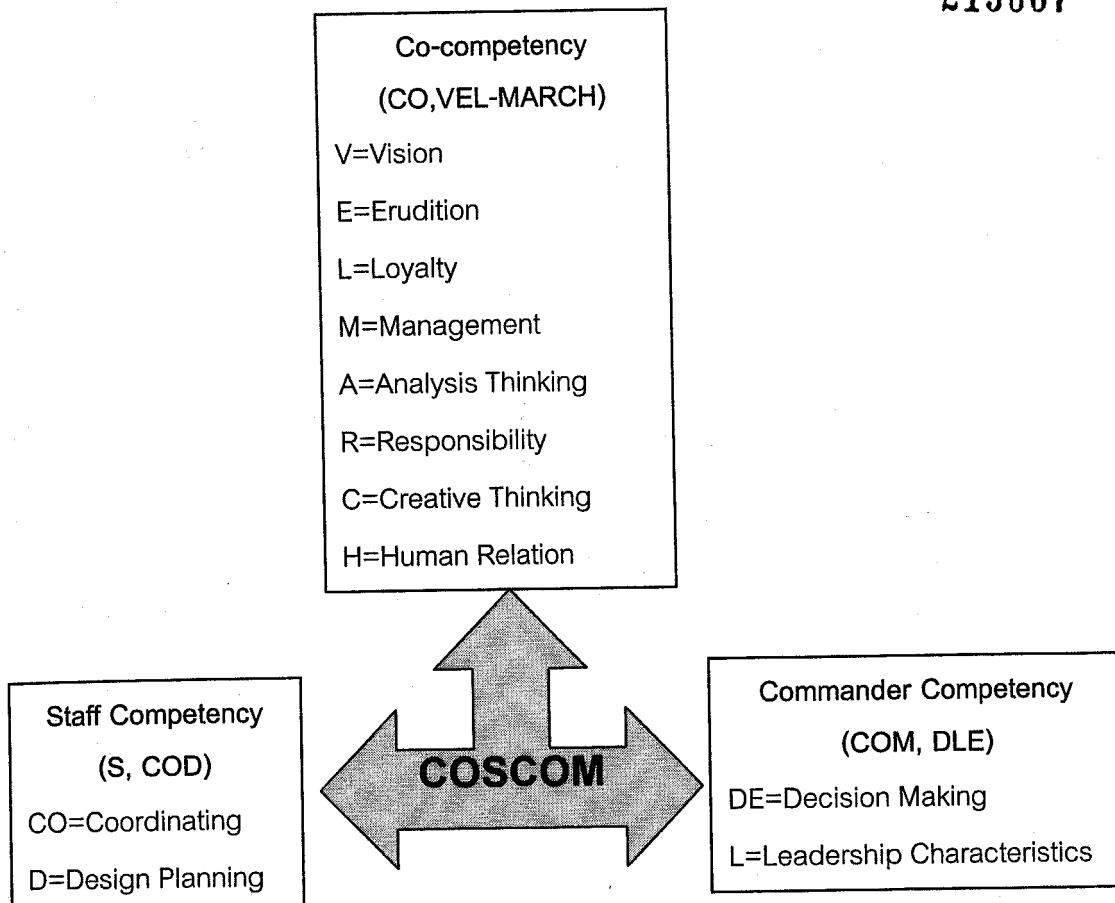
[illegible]

Co-competency

(CO,VEL-MARCH)

V=Vision

E=Erudition

L=Loyalty

M=Management

A=Analysis Thinking

R=Responsibility

C=Creative Thinking

H=Human Relation

COSCOM

Staff Competency

(S, COD)

CO=Coordinating

D=Design Planning

Commander Competency

(COM, DLE)

DE=Decision Making

L=Leadership Characteristics